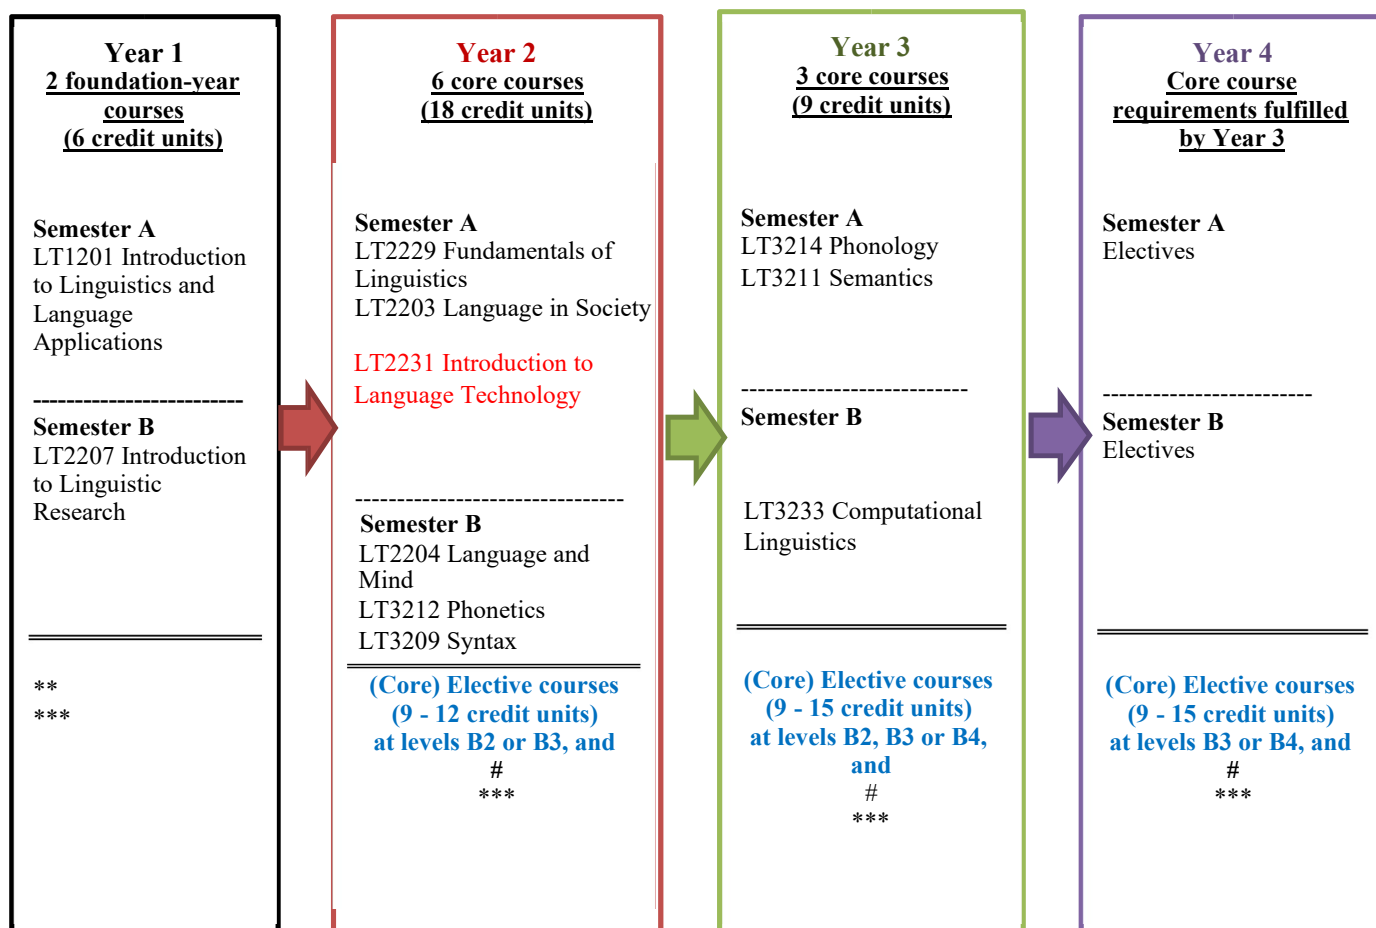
Year 1
2 foundation-year courses
(6 credit units)

Semester A
LT1201 Introduction to Linguistics and Language Applications

-------------------------
Semester B
LT2207 Introduction to Linguistic Research

**
***

Year 2
6 core courses
(18 credit units)

Semester A
LT2229 Fundamentals of Linguistics
LT2203 Language in Society

LT2231 Introduction to Language Technology

--------------------------------
Semester B
LT2204 Language and Mind
LT3212 Phonetics
LT3209 Syntax

(Core) Elective courses
(9 - 12 credit units)
at levels B2 or B3, and
#
***

Year 3
3 core courses
(9 credit units)

Semester A
LT3214 Phonology
LT3211 Semantics

---------------------------
Semester B

LT3233 Computational Linguistics

(Core) Elective courses
(9 - 15 credit units)
at levels B2, B3 or B4, and
#
***

Year 4
Core course requirements fulfilled by Year 3

Semester A
Electives

-------------------------
Semester B
Electives

(Core) Elective courses
(9 - 15 credit units)
at levels B3 or B4, and
#
***